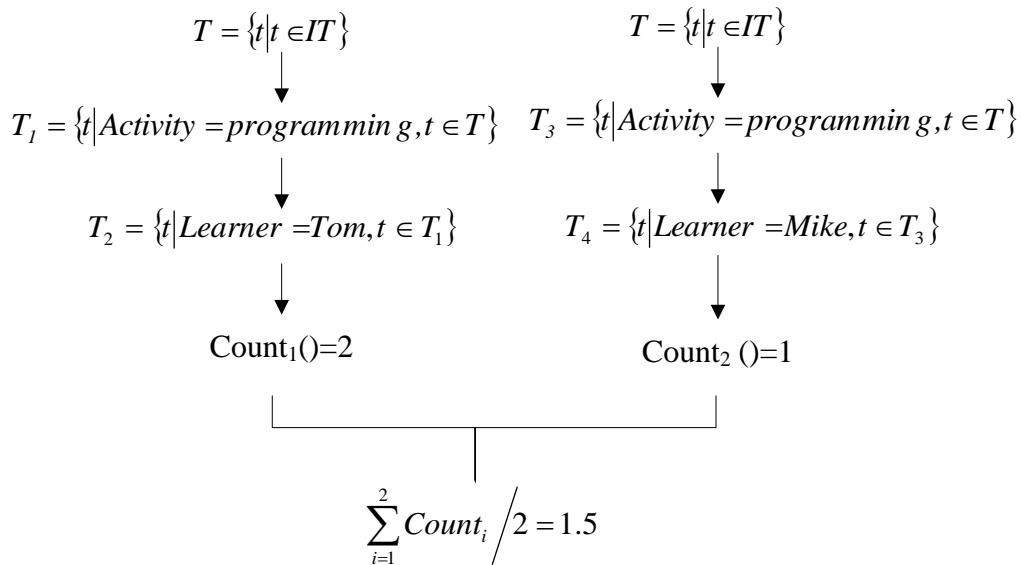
$T = \{t | t \in IT\}$

$T_1 = \{t | Activity = programmin\,g, t \in T\}$

$T_2 = \{t | Learner = Tom, t \in T_1\}$

Count$_1$()=2

$T = \{t | t \in IT\}$

$T_3 = \{t | Activity = programmin\,g, t \in T\}$

$T_4 = \{t | Learner = Mike, t \in T_3\}$

Count$_2$ ()=1

$\sum_{i=1}^{2} Count_i \Big/ 2 = 1.5$